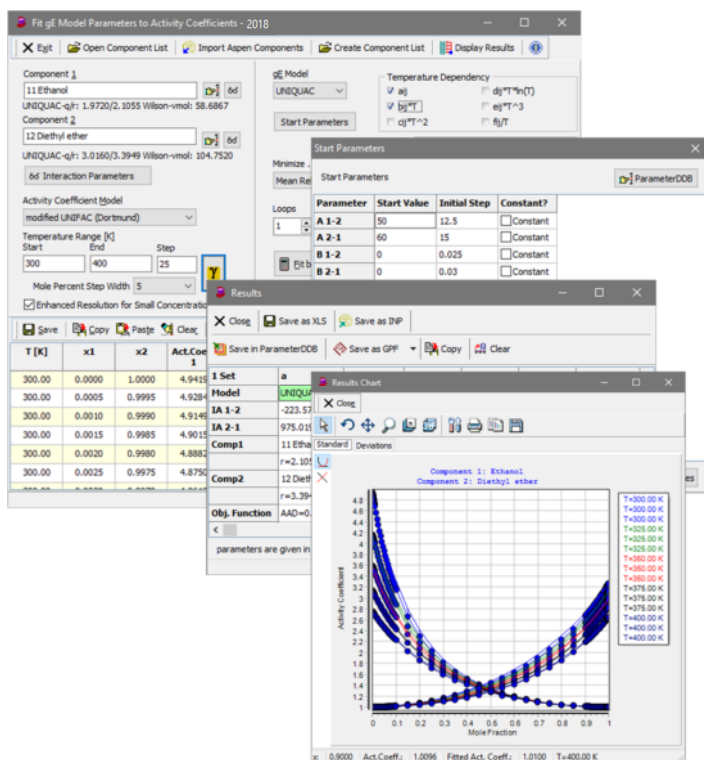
Fit gE Model Parameters to Activity Coefficients - 2018

Exit | Open Component List | Import Aspen Components | Create Component List | Display Results

Component 1
11 Ethanol
UNIQUAC-q/r: 1.9720/2.1055 Wilson-vmol: 58.6867
Component 2
12 Diethyl ether
UNIQUAC-q/r: 3.0160/3.3949 Wilson-vmol: 104.7520
6d Interaction Parameters

Activity Coefficient Model
modified UNIFAC (Dortmund)
Temperature Range [K]
Start End Step
300 400 25
Mole Percent Step Width 5
Enhanced Resolution for Small Concentratio

gE Model
UNIQUAC
Start Parameters

Temperature Dependency
aij
bij*T
cij*T^2
dij*T*ln(T)
eij*T^3
fij/T

Minimize
Mean Re
Loops
1

Save | Copy | Paste | Clear

| T [K] | x1 | x2 | Act.Coe 1 |
|---|---|---|---|
| 300.00 | 0.0000 | 1.0000 | 4.9419 |
| 300.00 | 0.0005 | 0.9995 | 4.9284 |
| 300.00 | 0.0010 | 0.9990 | 4.9149 |
| 300.00 | 0.0015 | 0.9985 | 4.9015 |
| 300.00 | 0.0020 | 0.9980 | 4.8882 |
| 300.00 | 0.0025 | 0.9975 | 4.8750 |

Start Parameters
Start Parameters
ParameterDDB

| Parameter | Start Value | Initial Step | Constant? |
|---|---|---|---|
| A 1-2 | 50 | 12.5 | Constant |
| A 2-1 | 60 | 15 | Constant |
| B 1-2 | 0 | 0.025 | Constant |
| B 2-1 | 0 | 0.03 | Constant |

Results
Close | Save as XLS | Save as INP
Save in ParameterDDB | Save as GPF | Copy | Clear

| 1 Set | a |
|---|---|
| Model | UNIQUA |
| IA 1-2 | -223.57 |
| IA 2-1 | 975.01 |
| Comp1 | 11 Etha |
| | r=2.105 |
| Comp2 | 12 Dieth |
| | r=3.394 |
| Obj. Function | AAD=0. |

parameters are given in

Results Chart
Close
Standard Deviations

Component 1: Ethanol
Component 2: Diethyl ether

T=300.00 K
T=300.00 K
T=300.00 K
T=325.00 K
T=325.00 K
T=325.00 K
T=350.00 K
T=350.00 K
T=350.00 K
T=375.00 K
T=375.00 K
T=375.00 K
T=400.00 K
T=400.00 K
T=400.00 K

Activity Coefficient
4.8 4.6 4.4 4.2 4 3.8 3.6 3.4 3.2 3 2.8 2.6 2.4 2.2 2 1.8 1.6 1.4 1.2 1
0 0.1 0.2 0.3 0.4 0.5 0.6 0.7 0.8 0.9 1
Mole Fraction

x: 0.9000 Act.Coeff.: 1.0096 Fitted Act. Coeff.: 1.0100 T=400.00 K